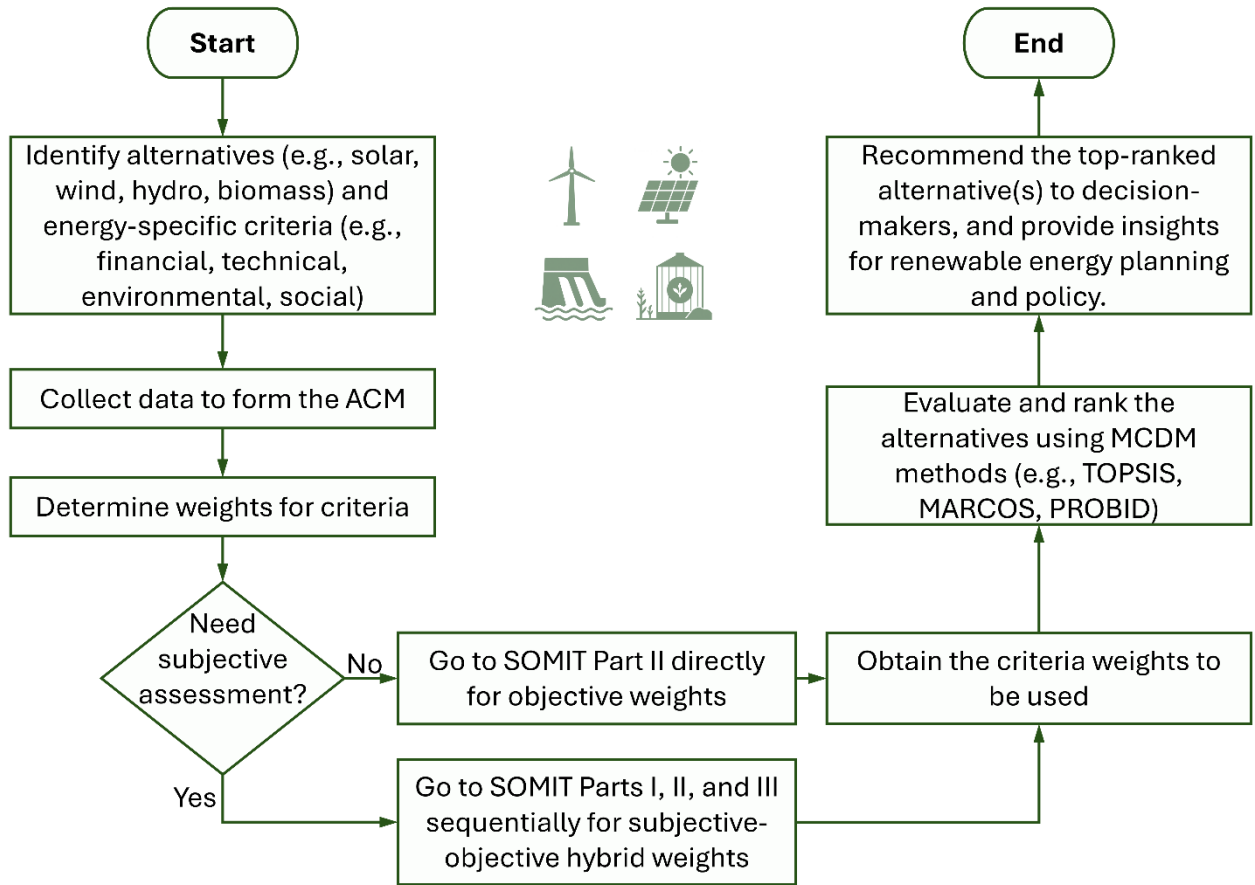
Start

Identify alternatives (e.g., solar, wind, hydro, biomass) and energy-specific criteria (e.g., financial, technical, environmental, social)

Collect data to form the ACM

Determine weights for criteria

Need subjective assessment?

No

Go to SOMIT Part II directly for objective weights

Yes

Go to SOMIT Parts I, II, and III sequentially for subjective-objective hybrid weights

Obtain the criteria weights to be used

Evaluate and rank the alternatives using MCDM methods (e.g., TOPSIS, MARCOS, PROBID)

Recommend the top-ranked alternative(s) to decision-makers, and provide insights for renewable energy planning and policy.

End